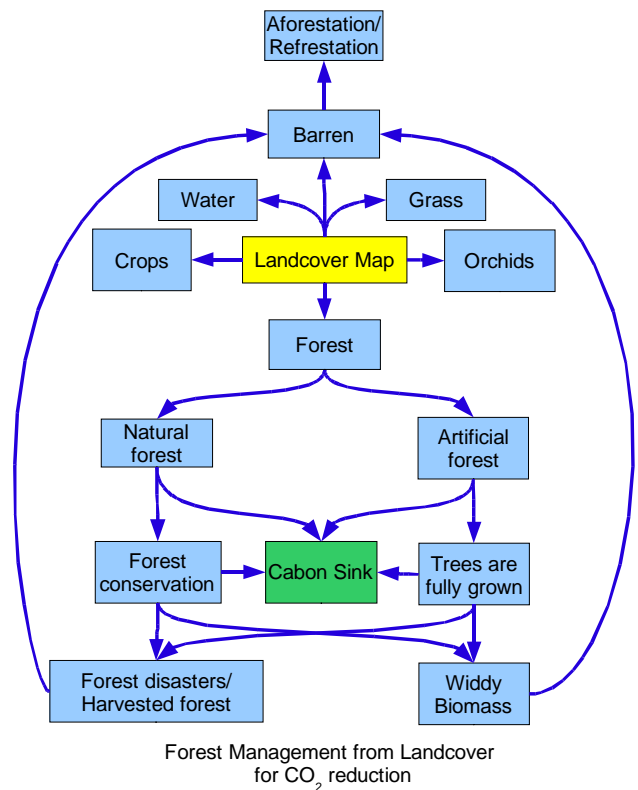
Aforestation/ Refrestation

Barren

Water

Grass

Crops

Landcover Map

Orchids

Forest

Natural forest

Artificial forest

Forest conservation

Cabon Sink

Trees are fully grown

Forest disasters/ Harvested forest

Widdy Biomass

Forest Management from Landcover for $CO_2$ reduction